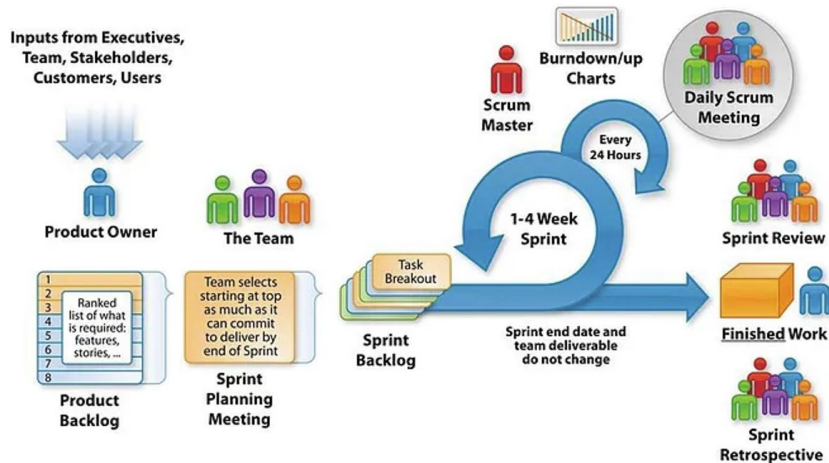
Inputs from Executives, Team, Stakeholders, Customers, Users

Product Owner

The Team

1
2
3
4
5
6
7
8

Ranked list of what is required: features, stories, ...

Product Backlog

Team selects starting at top as much as it can commit to deliver by end of Sprint

Sprint Planning Meeting

Task Breakout

Sprint Backlog

Scrum Master

Burndown/up Charts

Daily Scrum Meeting

Every 24 Hours

1-4 Week Sprint

Sprint end date and team deliverable do not change

Sprint Review

Finished Work

Sprint Retrospective